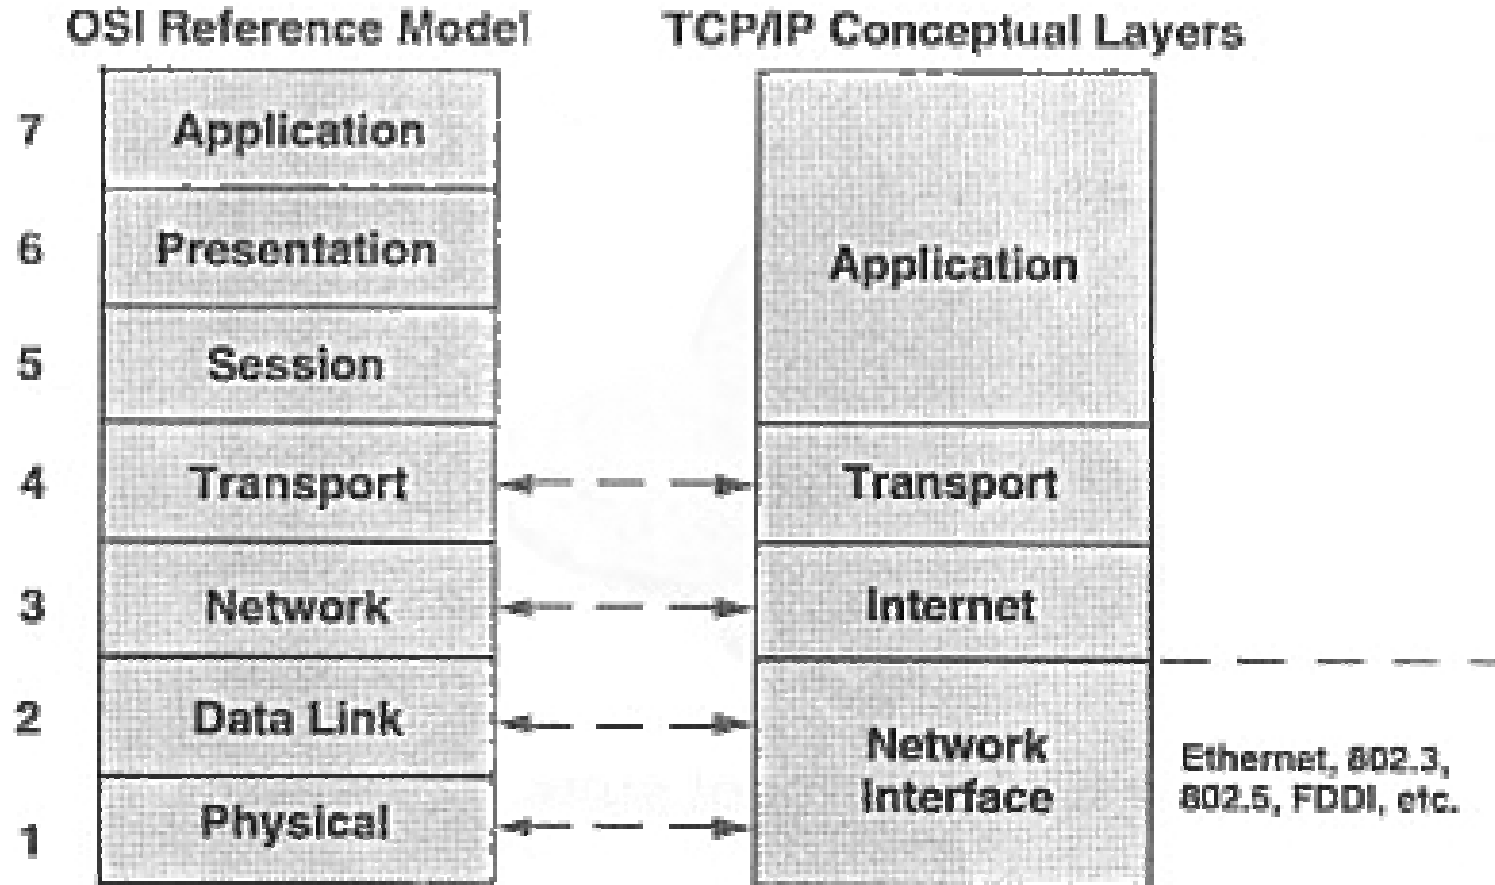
OSI Reference Model

7 Application
6 Presentation
5 Session
4 Transport
3 Network
2 Data Link
1 Physical

TCP/IP Conceptual Layers

Application
Transport
Internet
Network Interface

Ethernet, 802.3, 802.5, FDDI, etc.